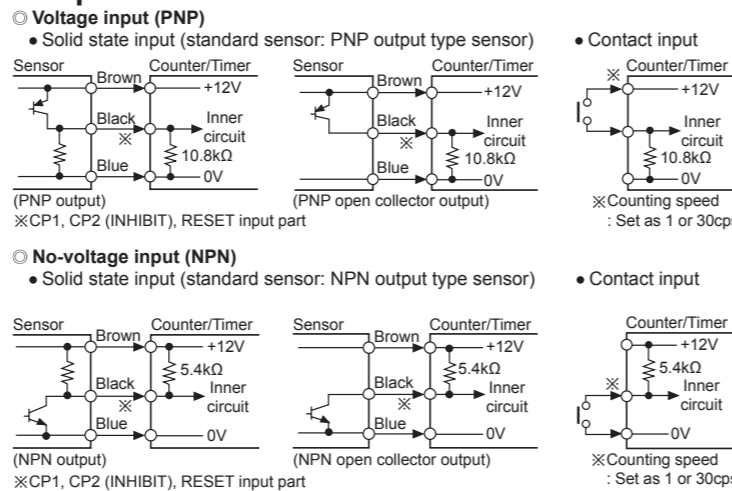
◎ Voltage input (PNP)

• Solid state input (standard sensor: PNP output type sensor)

Sensor Brown Counter/Timer +12V Black ※ Inner circuit 10.8kΩ Blue 0V

(PNP output)

Sensor Brown Counter/Timer +12V Black ※ Inner circuit 10.8kΩ Blue 0V

(PNP open collector output)

※CP1, CP2 (INHIBIT), RESET input part

• Contact input

※ Counter/Timer +12V Inner circuit 10.8kΩ 0V

※Counting speed : Set as 1 or 30cp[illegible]

◎ No-voltage input (NPN)

• Solid state input (standard sensor: NPN output type sensor)

Sensor Brown Counter/Timer +12V 5.4kΩ Black ※ Inner circuit Blue 0V

(NPN output)

Sensor Brown Counter/Timer +12V 5.4kΩ Black ※ Inner circuit Blue 0V

(NPN open collector output)

※CP1, CP2 (INHIBIT), RESET input part

• Contact input

Counter/Timer +12V 5.4kΩ ※ Inner circuit 0V

※Counting speed : Set as 1 or 30cp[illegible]